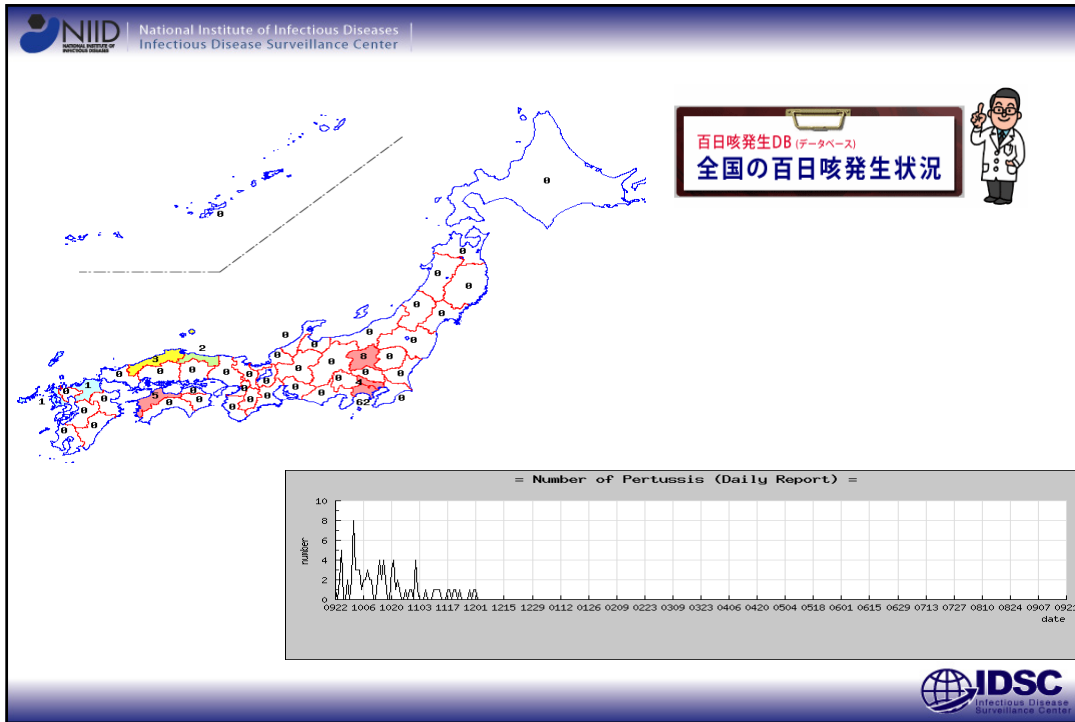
NIID NATIONAL INSTITUTE OF INFECTIOUS DISEASES
National Institute of Infectious Diseases
Infectious Disease Surveillance Center

百日咳発生DB (データベース)
全国の百日咳発生状況

0
0
0
0
0
0
0
0
0
0
0
0
0
2
3
0
0
0
8
0
0
0
0
0
1
0
1
0
0
5
0
0
0
0
0
0
0
0
0
4
0
62
0
0
0
0
0
0
0

= Number of Pertussis (Daily Report) =

10
8
6
4
2
0
number

0922 1006 1020 1103 1117 1201 1215 1229 0112 0126 0209 0223 0309 0323 0406 0420 0504 0518 0601 0615 0629 0713 0727 0810 0824 0907 092
date

IDSC
Infectious Disease Surveillance Center